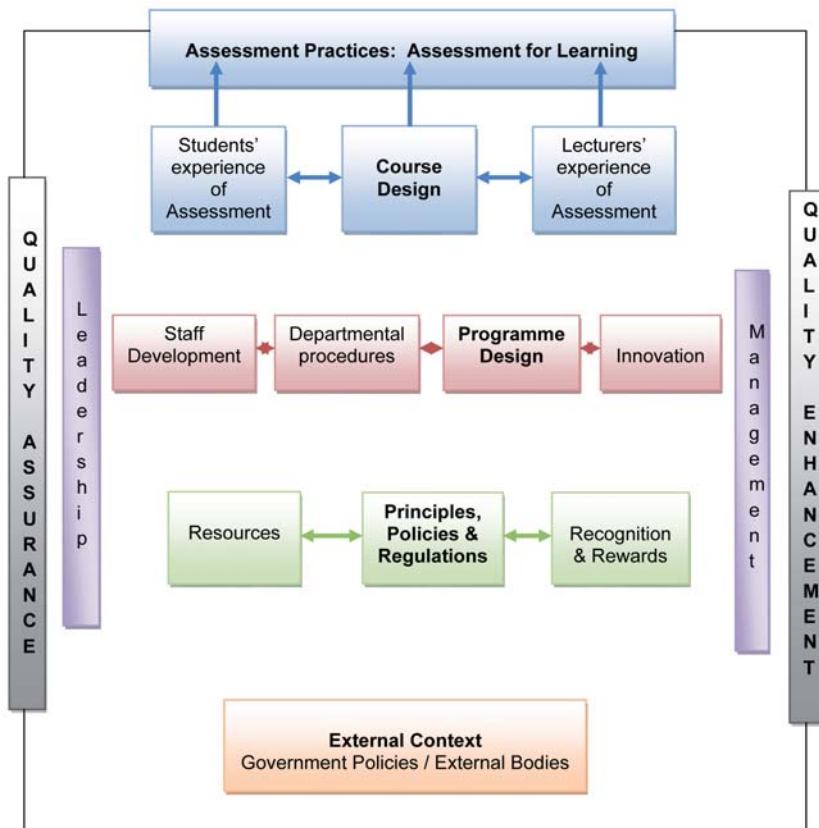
Assessment Practices: Assessment for Learning

Students' experience of Assessment

Course Design

Lecturers' experience of Assessment

QUALITY ASSURANCE

Leadership

Staff Development

Departmental procedures

Programme Design

Innovation

Management

QUALITY ENHANCEMENT

Resources

Principles, Policies & Regulations

Recognition & Rewards

External Context
Government Policies / External Bodies